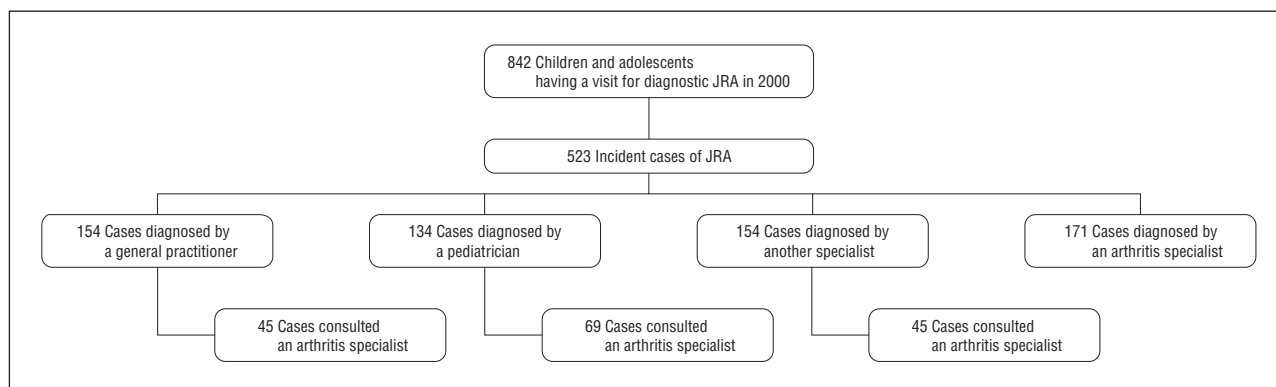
842 Children and adolescents having a visit for diagnostic JRA in 2000

523 Incident cases of JRA

154 Cases diagnosed by a general practitioner

45 Cases consulted an arthritis specialist

134 Cases diagnosed by a pediatrician

69 Cases consulted an arthritis specialist

154 Cases diagnosed by another specialist

45 Cases consulted an arthritis specialist

171 Cases diagnosed by an arthritis specialist